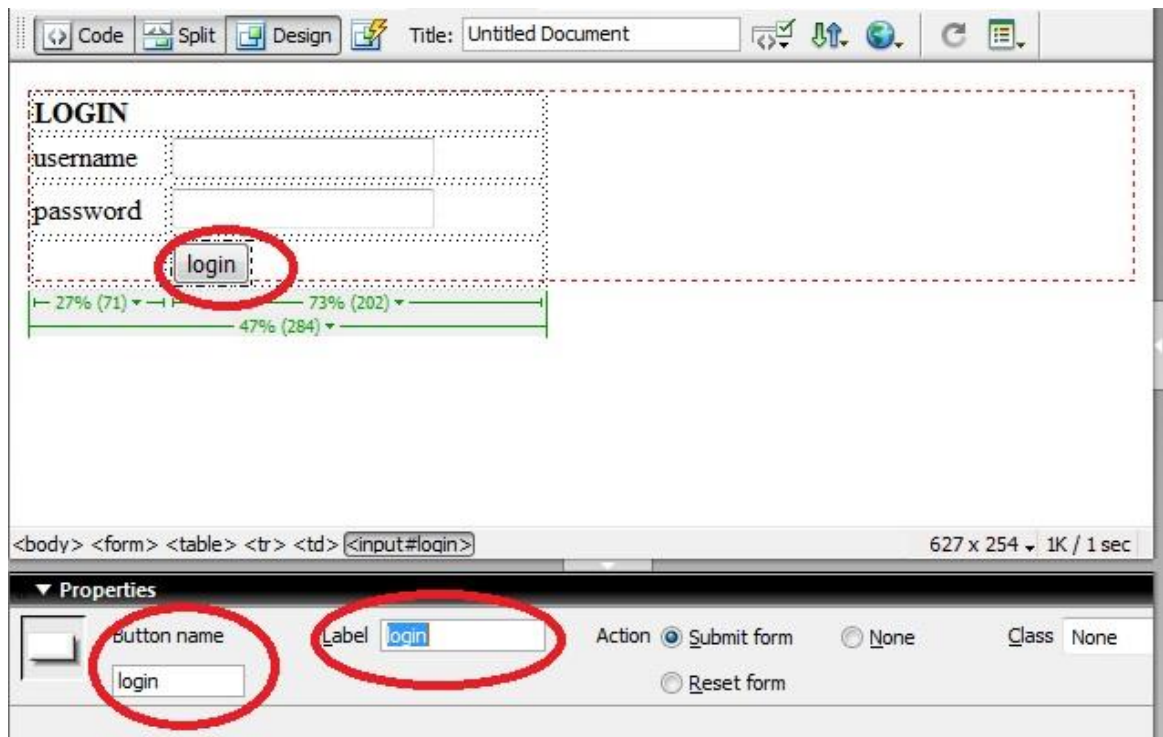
Code Split Design Title: Untitled Document

LOGIN
username
password
login

27% (71) 73% (202)
47% (284)

<body> <form> <table> <tr> <td> <input#login>

627 x 254 1K / 1 sec

▼ Properties

Button name
login

Label login

Action Submit form None
Reset form

Class None